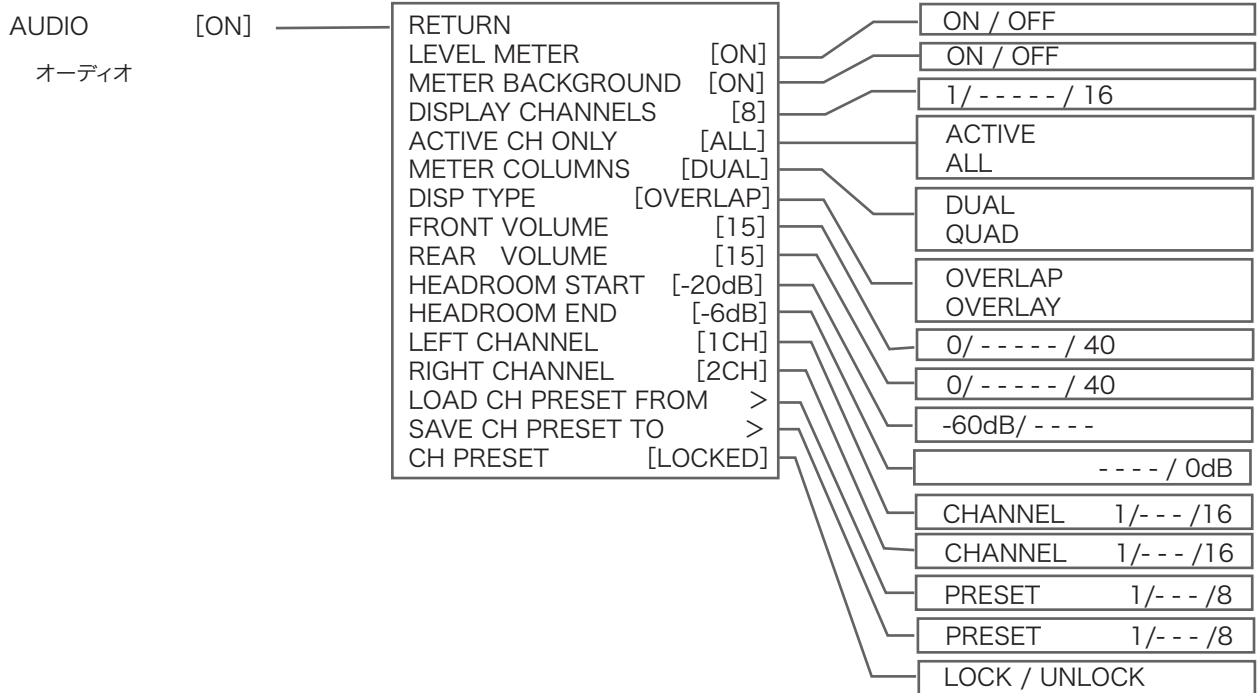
AUDIO [ON]

オーディオ

RETURN
LEVEL METER [ON]
METER BACKGROUND [ON]
DISPLAY CHANNELS [8]
ACTIVE CH ONLY [ALL]
METER COLUMNS [DUAL]
DISP TYPE [OVERLAP]
FRONT VOLUME [15]
REAR VOLUME [15]
HEADROOM START [-20dB]
HEADROOM END [-6dB]
LEFT CHANNEL [1CH]
RIGHT CHANNEL [2CH]
LOAD CH PRESET FROM >
SAVE CH PRESET TO >
CH PRESET [LOCKED]

ON / OFF

ON / OFF

1/ - - - - - / 16

ACTIVE
ALL

DUAL
QUAD

OVERLAP
OVERLAY

0/ - - - - - / 40

0/ - - - - - / 40

-60dB/ - - - -

- - - - / 0dB

CHANNEL 1/- - - /16

CHANNEL 1/- - - /16

PRESET 1/- - - /8

PRESET 1/- - - /8

LOCK / UNLOCK